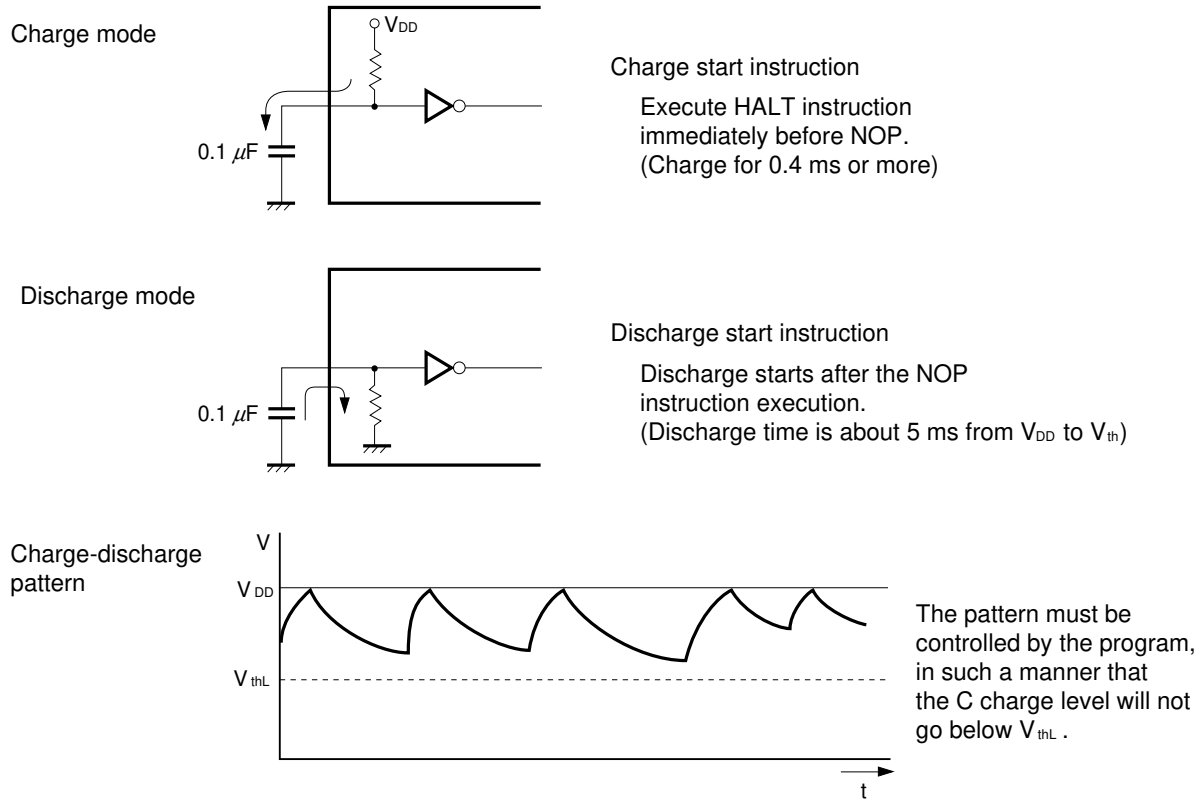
Charge mode

$V_{DD}$

$0.1\ \mu F$

Charge start instruction

Execute HALT instruction immediately before NOP. (Charge for 0.4 ms or more)

Discharge mode

$0.1\ \mu F$

Discharge start instruction

Discharge starts after the NOP instruction execution. (Discharge time is about 5 ms from $V_{DD}$ to $V_{th}$)

Charge-discharge pattern

V

$V_{DD}$

$V_{thL}$

t

The pattern must be controlled by the program, in such a manner that the C charge level will not go below $V_{thL}$ .